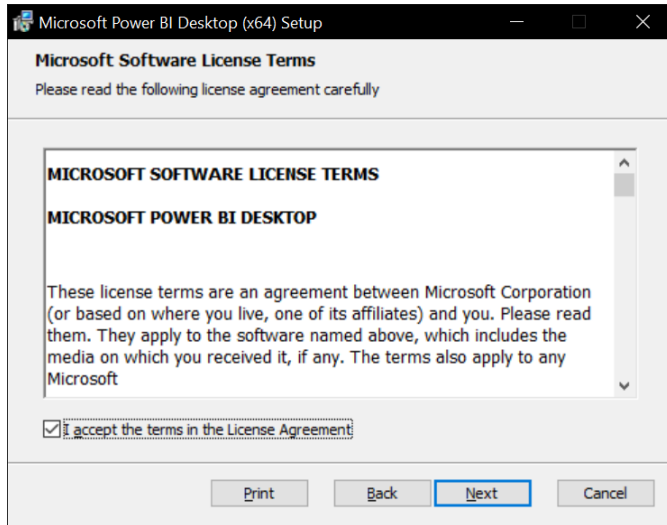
Microsoft Power BI Desktop (x64) Setup

Microsoft Software License Terms

Please read the following license agreement carefully

MICROSOFT SOFTWARE LICENSE TERMS

MICROSOFT POWER BI DESKTOP

These license terms are an agreement between Microsoft Corporation (or based on where you live, one of its affiliates) and you. Please read them. They apply to the software named above, which includes the media on which you received it, if any. The terms also apply to any Microsoft

I accept the terms in the License Agreement

Print Back Next Cancel